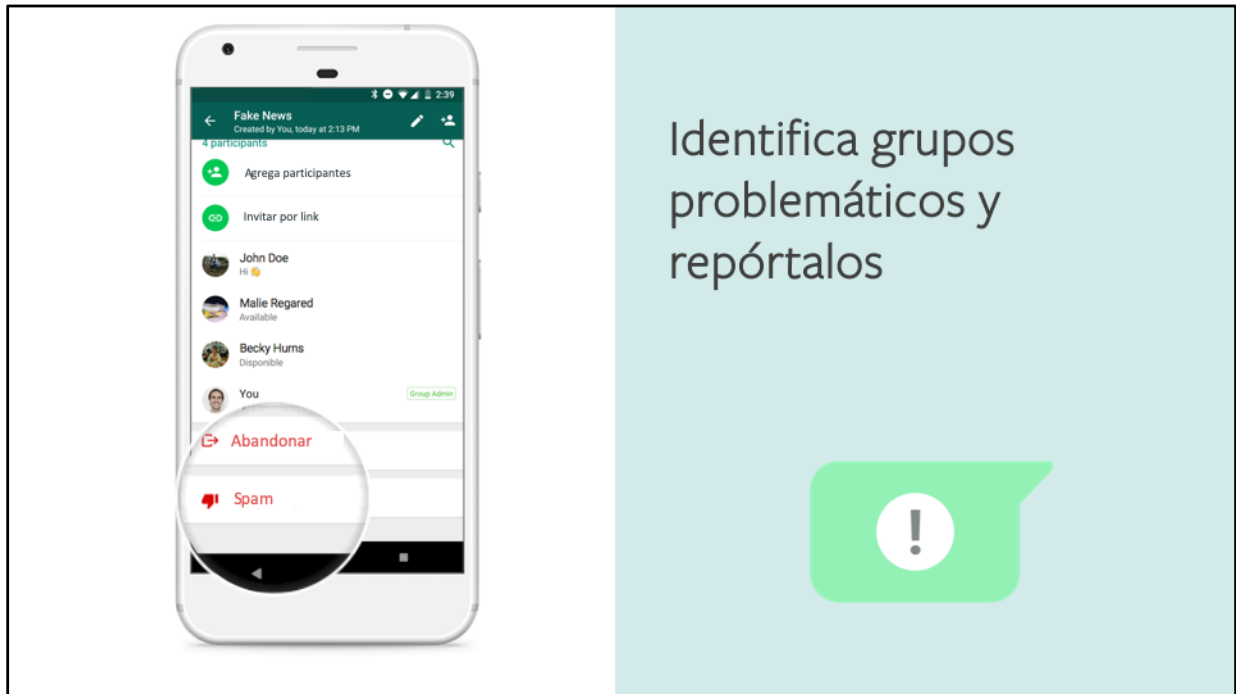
2:39

Fake News
Created by You, today at 2:13 PM

4 participants

Agrega participantes

Invitar por link

John Doe
Hi 👋

Malie Regared
Available

Becky Hurns
Disponible

You
Group Admin

Abandonar

Spam

Identifica grupos problemáticos y repórtalos

!